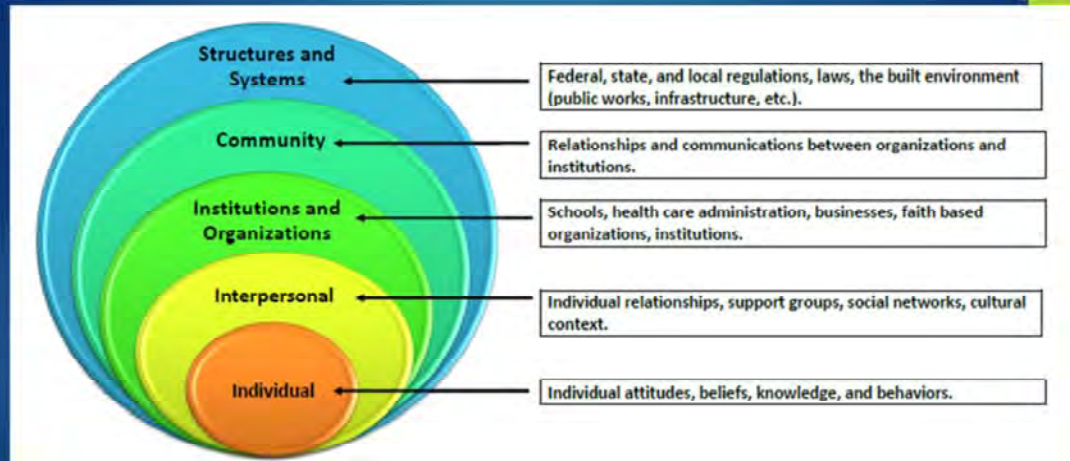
Structures and Systems

Federal, state, and local regulations, laws, the built environment (public works, infrastructure, etc.).

Community

Relationships and communications between organizations and institutions.

Institutions and Organizations

Schools, health care administration, businesses, faith based organizations, institutions.

Interpersonal

Individual relationships, support groups, social networks, cultural context.

Individual

Individual attitudes, beliefs, knowledge, and behaviors.